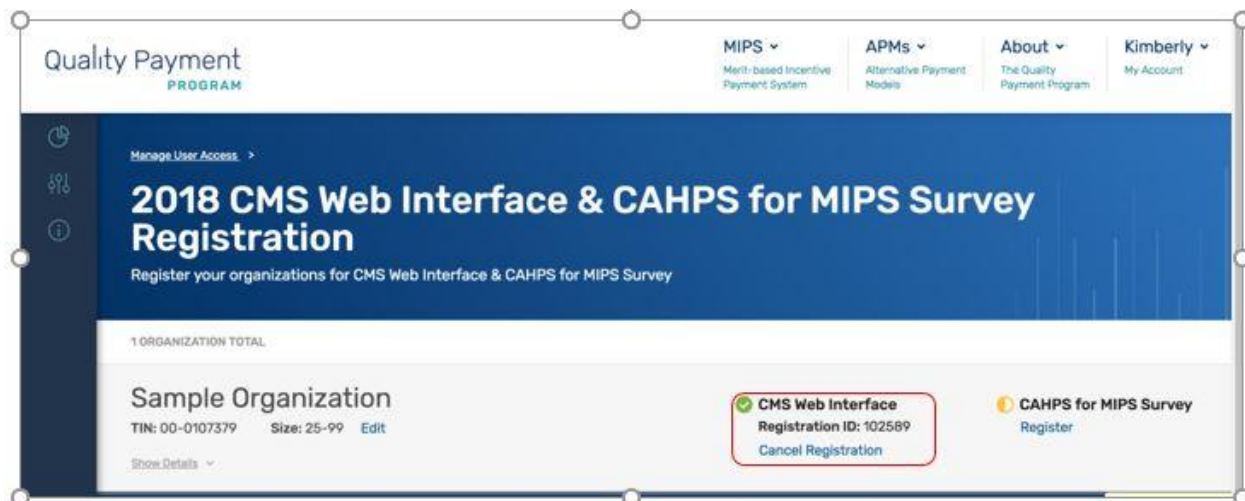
Quality Payment
PROGRAM

MIPS ⌄
Merit-based Incentive Payment System

APMs ⌄
Alternative Payment Models

About ⌄
The Quality Payment Program

Kimberly ⌄
My Account

Manage User Access >

2018 CMS Web Interface & CAHPS for MIPS Survey Registration

Register your organizations for CMS Web Interface & CAHPS for MIPS Survey

1 ORGANIZATION TOTAL

Sample Organization

TIN: 00-0107379 Size: 25-99 Edit

Show Details ⌄

CMS Web Interface
Registration ID: 102589
Cancel Registration

CAHPS for MIPS Survey
Register